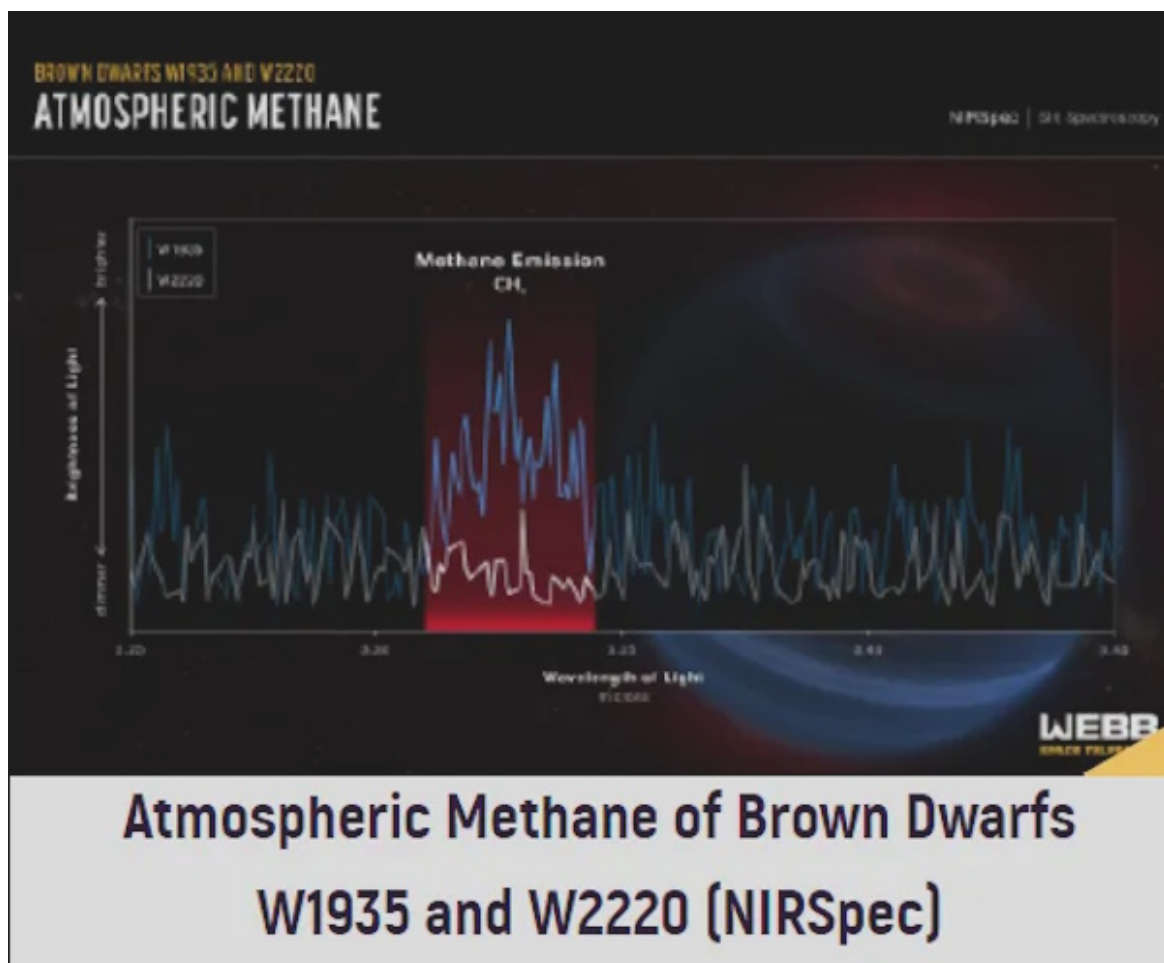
BROWN DWARFS W1935 AND W2220
ATMOSPHERIC METHANE

NIRSpec | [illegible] Spectroscopy

W1935
W2220

Methane Emission
$CH_4$

brighter
Brightness of Light
dimmer

3.20
3.26
3.33
3.40
3.45

Wavelength of Light
microns

WEBB
SPACE TELESCOPE

Atmospheric Methane of Brown Dwarfs W1935 and W2220 (NIRSpec)